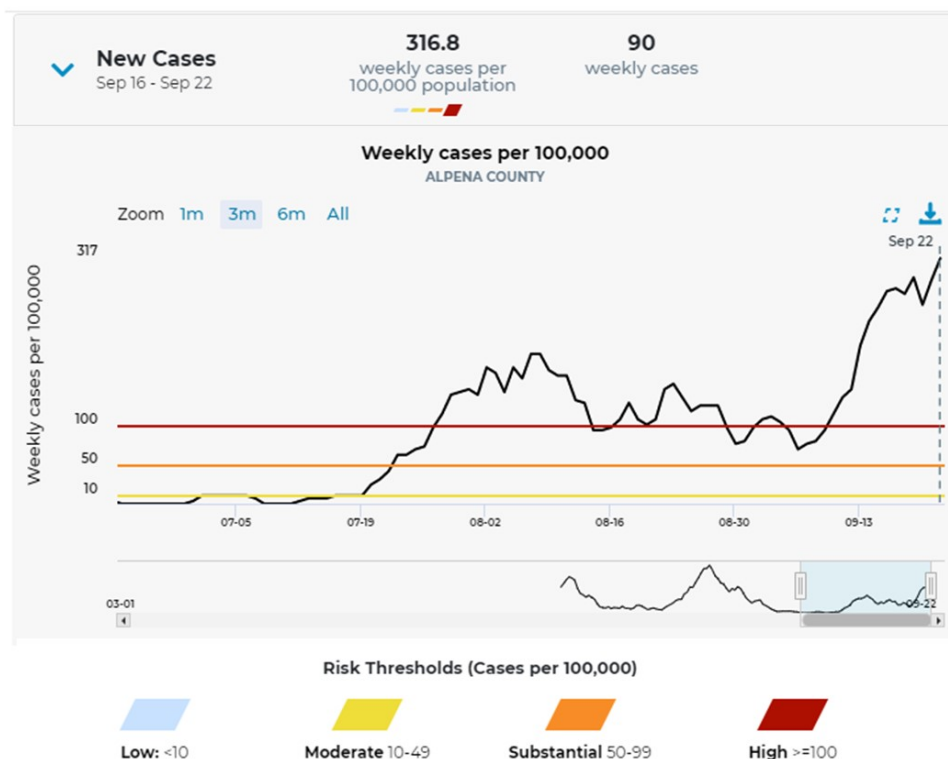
New Cases
Sep 16 - Sep 22

316.8
weekly cases per 100,000 population

90
weekly cases

Weekly cases per 100,000
ALPENA COUNTY

Zoom 1m 3m 6m All

Sep 22

317
100
50
10

Weekly cases per 100,000

07-05 07-19 08-02 08-16 08-30 09-13

03-01 09-22

Risk Thresholds (Cases per 100,000)

Low: <10
Moderate 10-49
Substantial 50-99
High >=100